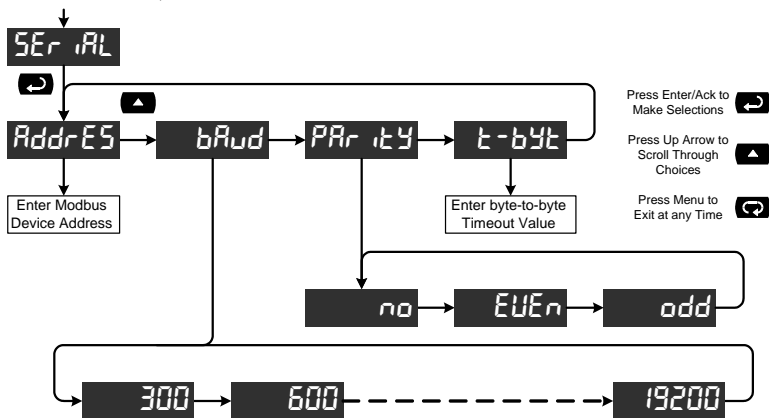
SEr iAL

AddrES

bAud

PAr itY

t-bYt

Enter Modbus Device Address

Enter byte-to-byte Timeout Value

no

EVEn

odd

300

600

19200

Press Enter/Ack to Make Selections

Press Up Arrow to Scroll Through Choices

Press Menu to Exit at any Time